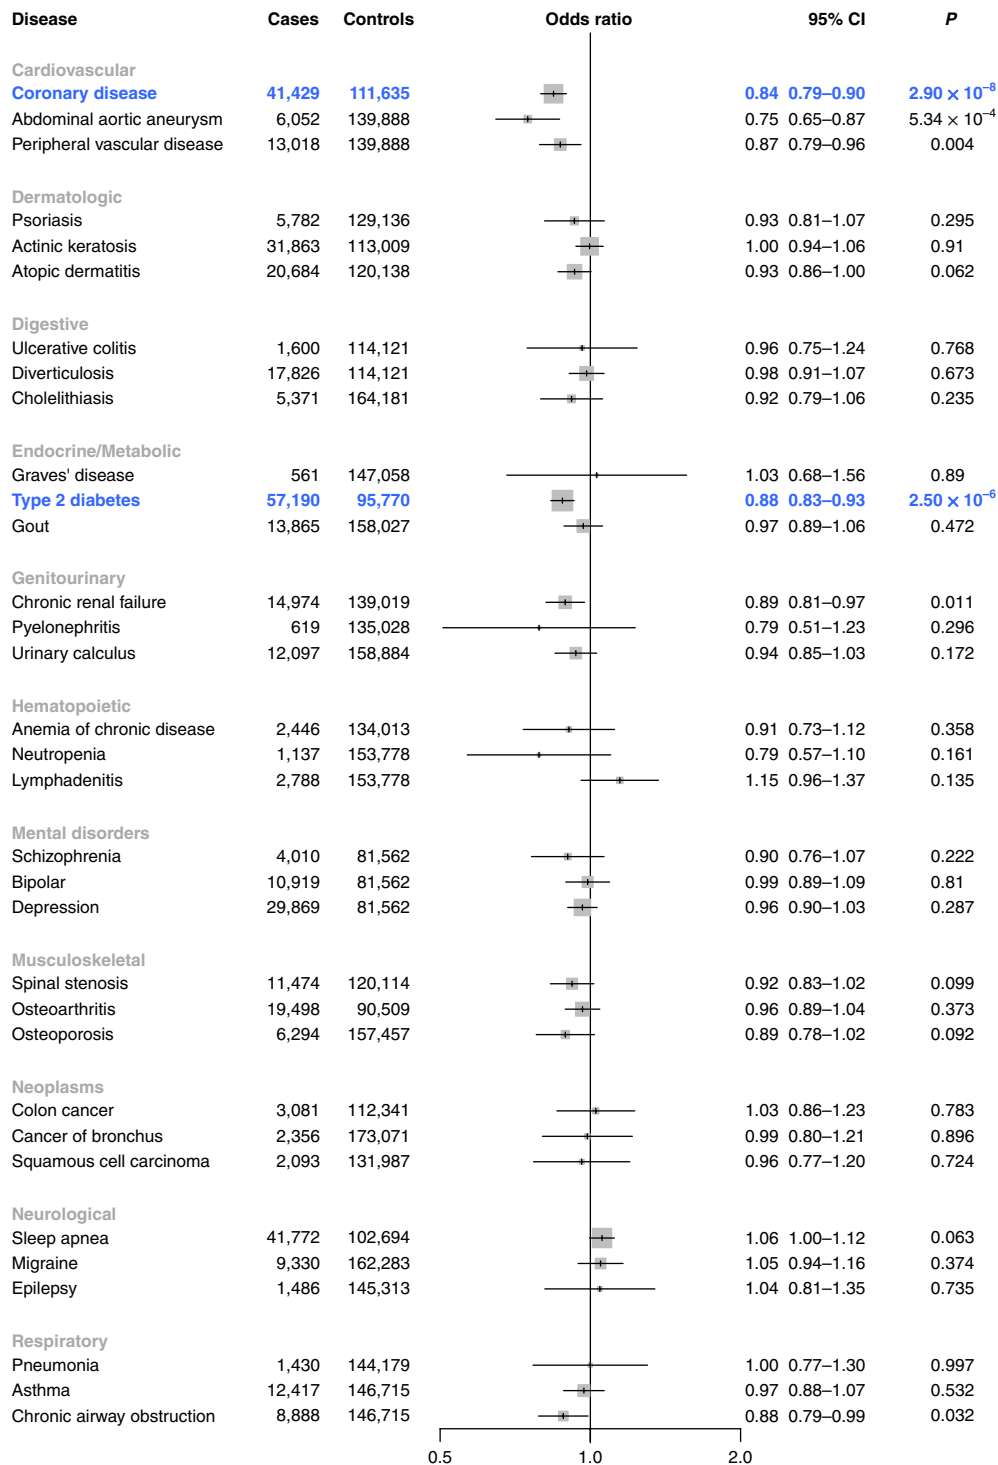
| Disease | Cases | Controls | Odds ratio | 95% CI | $P$ |
|---|---|---|---|---|---|
| Cardiovascular | | | | | |
| Coronary disease | 41,429 | 111,635 | 0.84 | 0.79–0.90 | $2.90 \times 10^{-8}$ |
| Abdominal aortic aneurysm | 6,052 | 139,888 | 0.75 | 0.65–0.87 | $5.34 \times 10^{-4}$ |
| Peripheral vascular disease | 13,018 | 139,888 | 0.87 | 0.79–0.96 | 0.004 |
| Dermatologic | | | | | |
| Psoriasis | 5,782 | 129,136 | 0.93 | 0.81–1.07 | 0.295 |
| Actinic keratosis | 31,863 | 113,009 | 1.00 | 0.94–1.06 | 0.91 |
| Atopic dermatitis | 20,684 | 120,138 | 0.93 | 0.86–1.00 | 0.062 |
| Digestive | | | | | |
| Ulcerative colitis | 1,600 | 114,121 | 0.96 | 0.75–1.24 | 0.768 |
| Diverticulosis | 17,826 | 114,121 | 0.98 | 0.91–1.07 | 0.673 |
| Cholelithiasis | 5,371 | 164,181 | 0.92 | 0.79–1.06 | 0.235 |
| Endocrine/Metabolic | | | | | |
| Graves' disease | 561 | 147,058 | 1.03 | 0.68–1.56 | 0.89 |
| Type 2 diabetes | 57,190 | 95,770 | 0.88 | 0.83–0.93 | $2.50 \times 10^{-6}$ |
| Gout | 13,865 | 158,027 | 0.97 | 0.89–1.06 | 0.472 |
| Genitourinary | | | | | |
| Chronic renal failure | 14,974 | 139,019 | 0.89 | 0.81–0.97 | 0.011 |
| Pyelonephritis | 619 | 135,028 | 0.79 | 0.51–1.23 | 0.296 |
| Urinary calculus | 12,097 | 158,884 | 0.94 | 0.85–1.03 | 0.172 |
| Hematopoietic | | | | | |
| Anemia of chronic disease | 2,446 | 134,013 | 0.91 | 0.73–1.12 | 0.358 |
| Neutropenia | 1,137 | 153,778 | 0.79 | 0.57–1.10 | 0.161 |
| Lymphadenitis | 2,788 | 153,778 | 1.15 | 0.96–1.37 | 0.135 |
| Mental disorders | | | | | |
| Schizophrenia | 4,010 | 81,562 | 0.90 | 0.76–1.07 | 0.222 |
| Bipolar | 10,919 | 81,562 | 0.99 | 0.89–1.09 | 0.81 |
| Depression | 29,869 | 81,562 | 0.96 | 0.90–1.03 | 0.287 |
| Musculoskeletal | | | | | |
| Spinal stenosis | 11,474 | 120,114 | 0.92 | 0.83–1.02 | 0.099 |
| Osteoarthritis | 19,498 | 90,509 | 0.96 | 0.89–1.04 | 0.373 |
| Osteoporosis | 6,294 | 157,457 | 0.89 | 0.78–1.02 | 0.092 |
| Neoplasms | | | | | |
| Colon cancer | 3,081 | 112,341 | 1.03 | 0.86–1.23 | 0.783 |
| Cancer of bronchus | 2,356 | 173,071 | 0.99 | 0.80–1.21 | 0.896 |
| Squamous cell carcinoma | 2,093 | 131,987 | 0.96 | 0.77–1.20 | 0.724 |
| Neurological | | | | | |
| Sleep apnea | 41,772 | 102,694 | 1.06 | 1.00–1.12 | 0.063 |
| Migraine | 9,330 | 162,283 | 1.05 | 0.94–1.16 | 0.374 |
| Epilepsy | 1,486 | 145,313 | 1.04 | 0.81–1.35 | 0.735 |
| Respiratory | | | | | |
| Pneumonia | 1,430 | 144,179 | 1.00 | 0.77–1.30 | 0.997 |
| Asthma | 12,417 | 146,715 | 0.97 | 0.88–1.07 | 0.532 |
| Chronic airway obstruction | 8,888 | 146,715 | 0.88 | 0.79–0.99 | 0.032 |

0.5 1.0 2.0